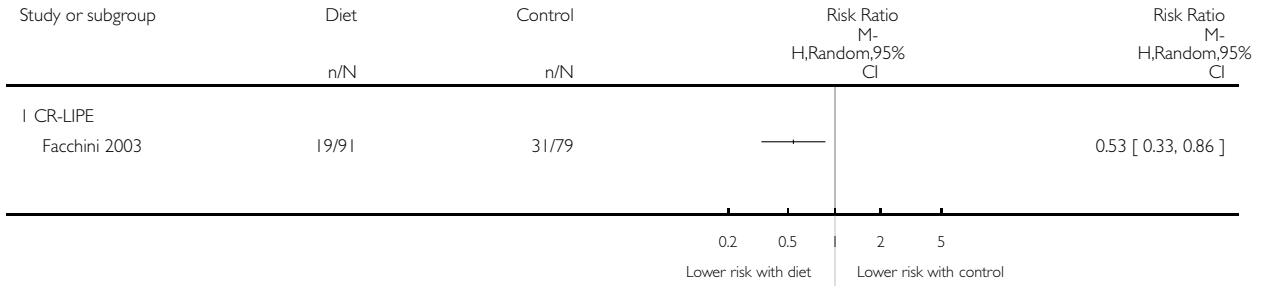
| Study or subgroup | Diet n/N | Control n/N | Risk Ratio M-H,Random,95% CI | Risk Ratio M-H,Random,95% CI |
|---|---|---|---|---|
| 1 CR-LIPE | | | | |
| Facchini 2003 | 19/91 | 31/79 | | 0.53 [ 0.33, 0.86 ] |

0.2 0.5 1 2 5

Lower risk with diet Lower risk with control